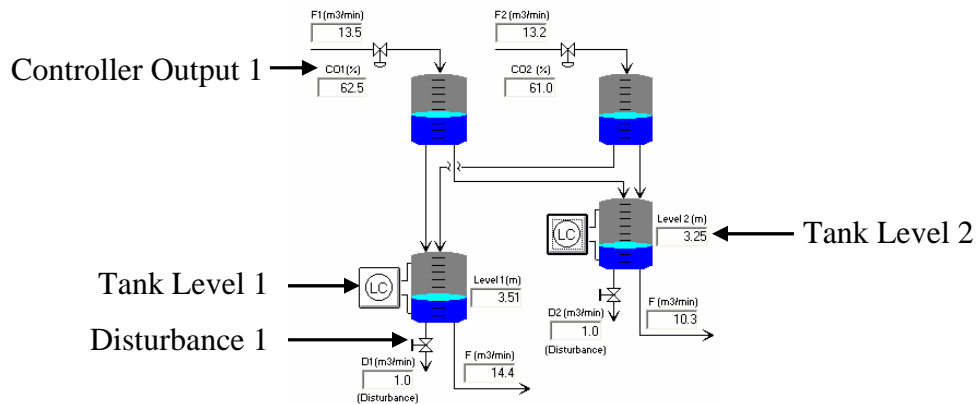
F1 (m3/min)
13.5

F2 (m3/min)
13.2

Controller Output 1

CO1 (%)
62.5

CO2 (%)
61.0

Level 2 (m)
3.25

LC

Tank Level 2

Tank Level 1

LC

Level 1 (m)
3.51

D2 (m3/min)
1.0
(Disturbance)

F (m3/min)
10.3

Disturbance 1

D1 (m3/min)
1.0
(Disturbance)

F (m3/min)
14.4